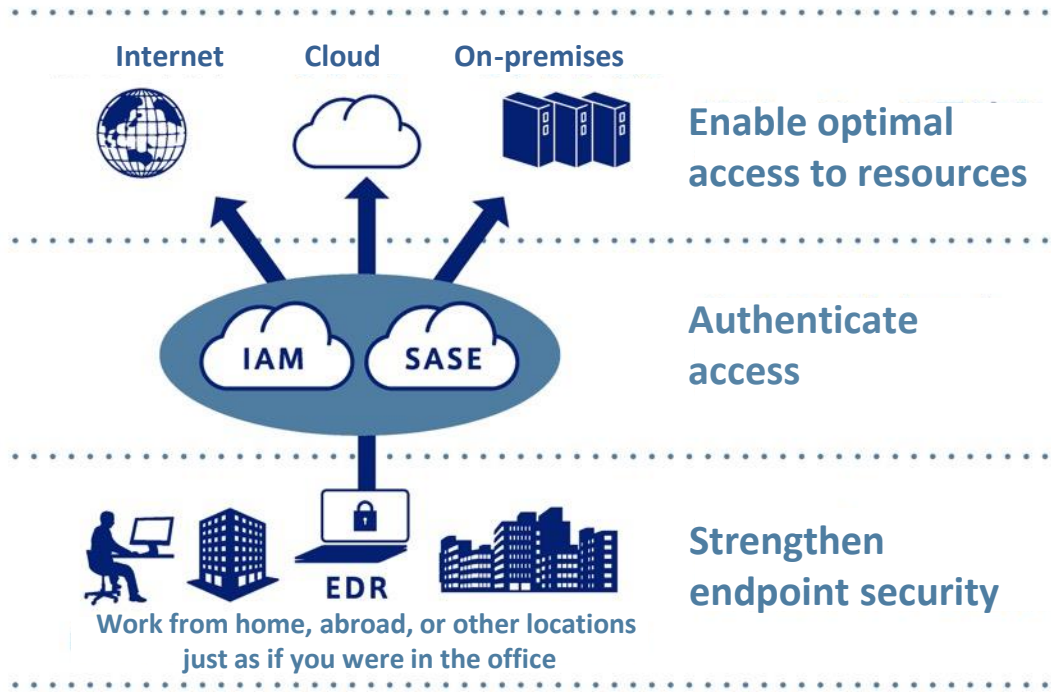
Internet Cloud On-premises

Enable optimal access to resources

IAM SASE

Authenticate access

EDR

Strengthen endpoint security

Work from home, abroad, or other locations just as if you were in the office